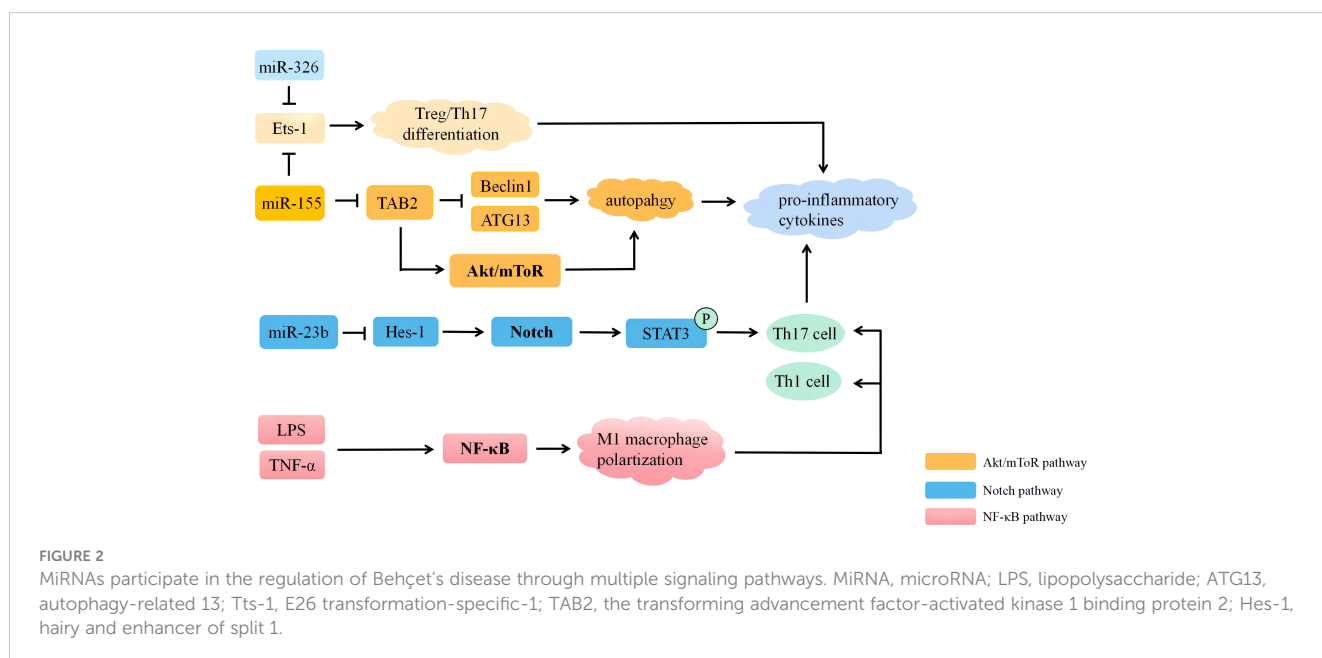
miR-326

Ets-1

Treg/Th17 differentiation

miR-155

TAB2

Beclin1

ATG13

autopahgy

pro-inflammatory cytokines

Akt/mToR

miR-23b

Hes-1

Notch

STAT3

P

Th17 cell

Th1 cell

LPS

TNF-α

NF-κB

M1 macrophage polartization

Akt/mToR pathway

Notch pathway

NF-κB pathway

FIGURE 2

MiRNAs participate in the regulation of Behçet's disease through multiple signaling pathways. MiRNA, microRNA; LPS, lipopolysaccharide; ATG13, autophagy-related 13; Tts-1, E26 transformation-specific-1; TAB2, the transforming advancement factor-activated kinase 1 binding protein 2; Hes-1, hairy and enhancer of split 1.